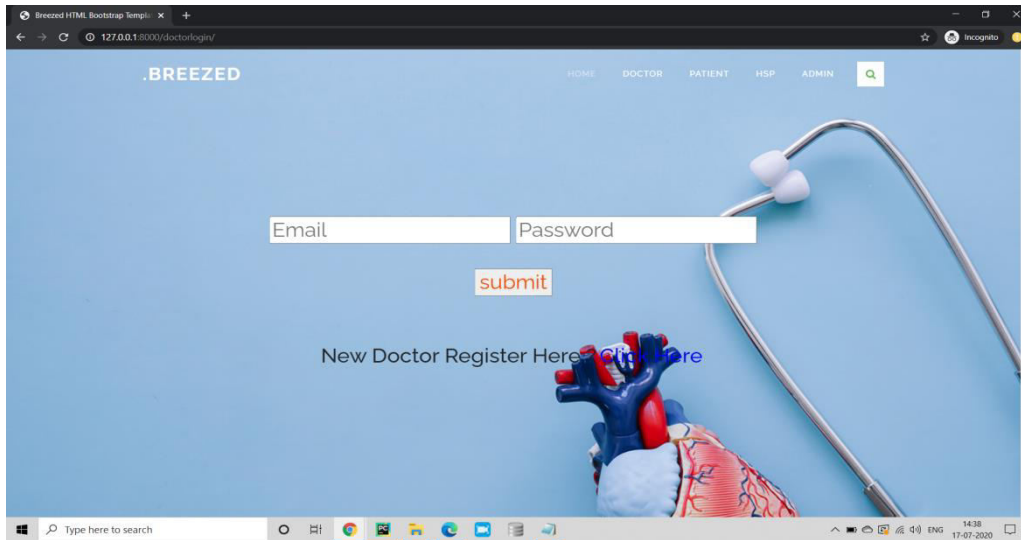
Breezed HTML Bootstrap Templa ×

127.0.0.1:8000/doctorlogin/

Incognito

.BREEZED

HOME DOCTOR PATIENT HSP ADMIN

Email Password

submit

New Doctor Register Here Click Here

Type here to search

ENG 14:38 17-07-2020